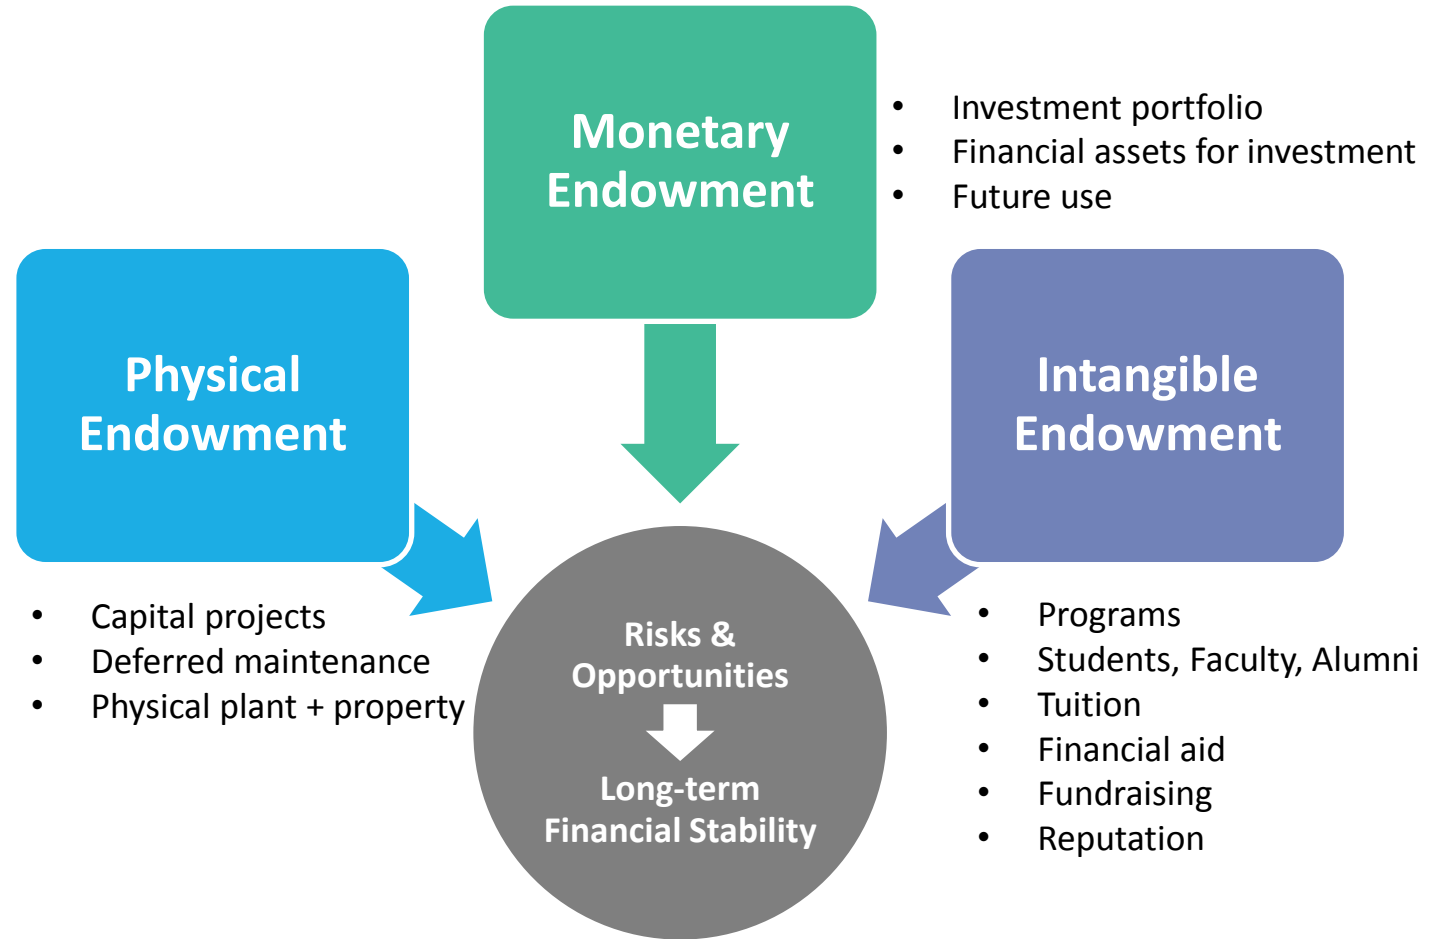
Monetary Endowment

- Investment portfolio
- Financial assets for investment
- Future use

Physical Endowment

Intangible Endowment

- Capital projects
- Deferred maintenance
- Physical plant + property

Risks & Opportunities

Long-term Financial Stability

- Programs
- Students, Faculty, Alumni
- Tuition
- Financial aid
- Fundraising
- Reputation